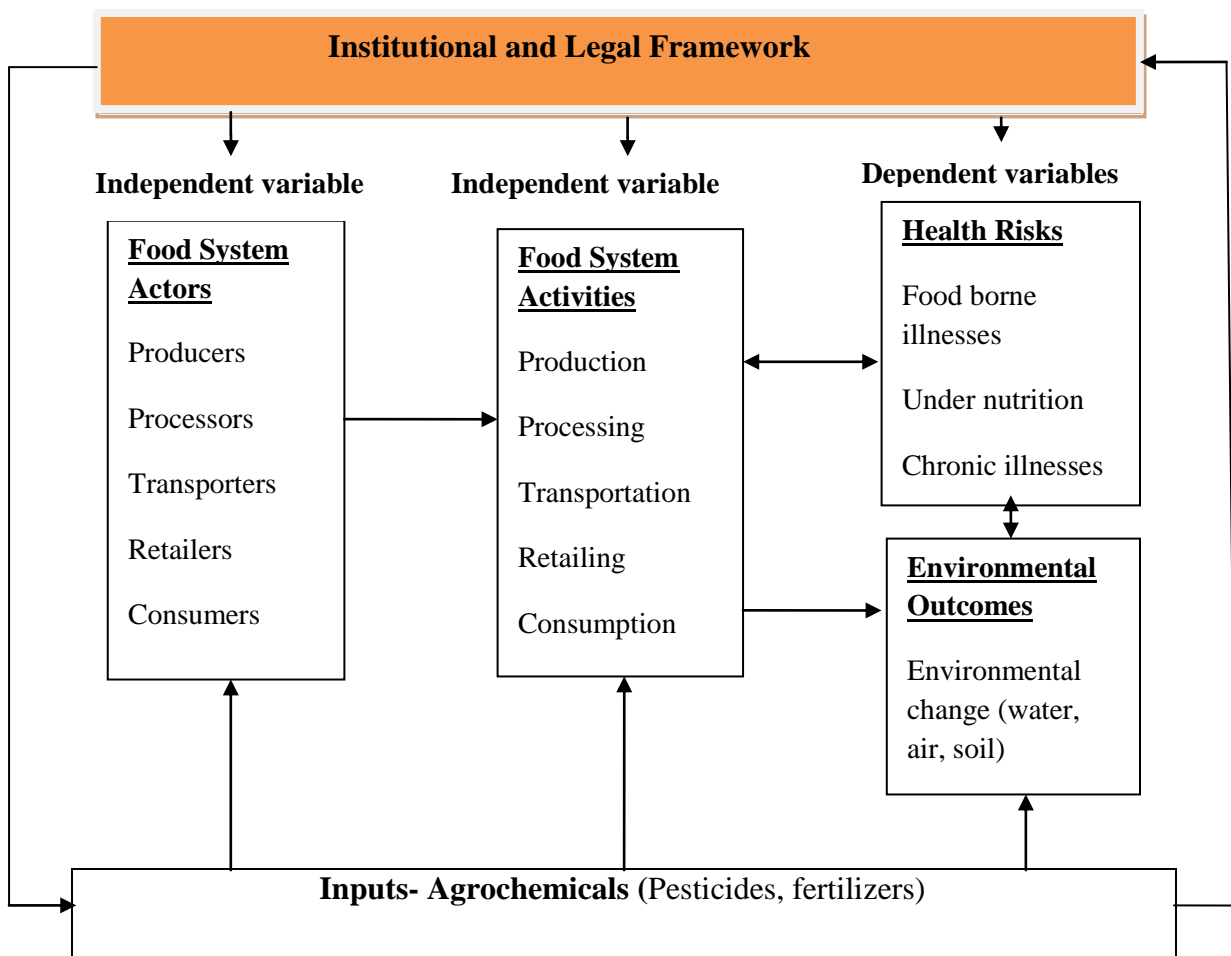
Institutional and Legal Framework

Independent variable

Independent variable

Dependent variables

Food System Actors

Producers

Processors

Transporters

Retailers

Consumers

Food System Activities

Production

Processing

Transportation

Retailing

Consumption

Health Risks

Food borne illnesses

Under nutrition

Chronic illnesses

Environmental Outcomes

Environmental change (water, air, soil)

Inputs- Agrochemicals (Pesticides, fertilizers)